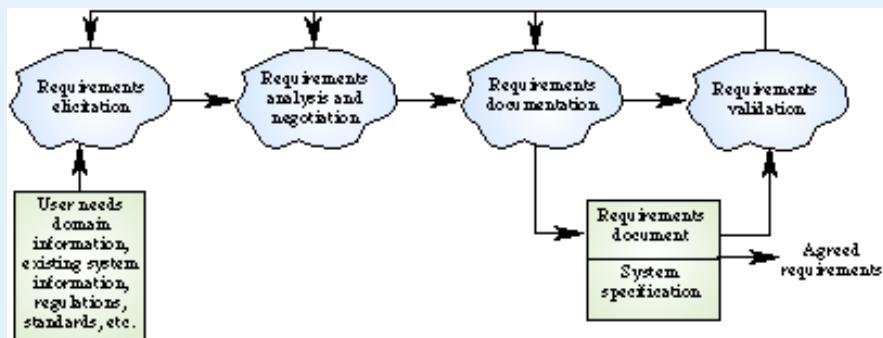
Requirements elicitation

Requirements analysis and negotiation

Requirements documentation

Requirements validation

User needs domain information, existing system information, regulations, standards, etc.

Requirements document

System specification

Agreed requirements